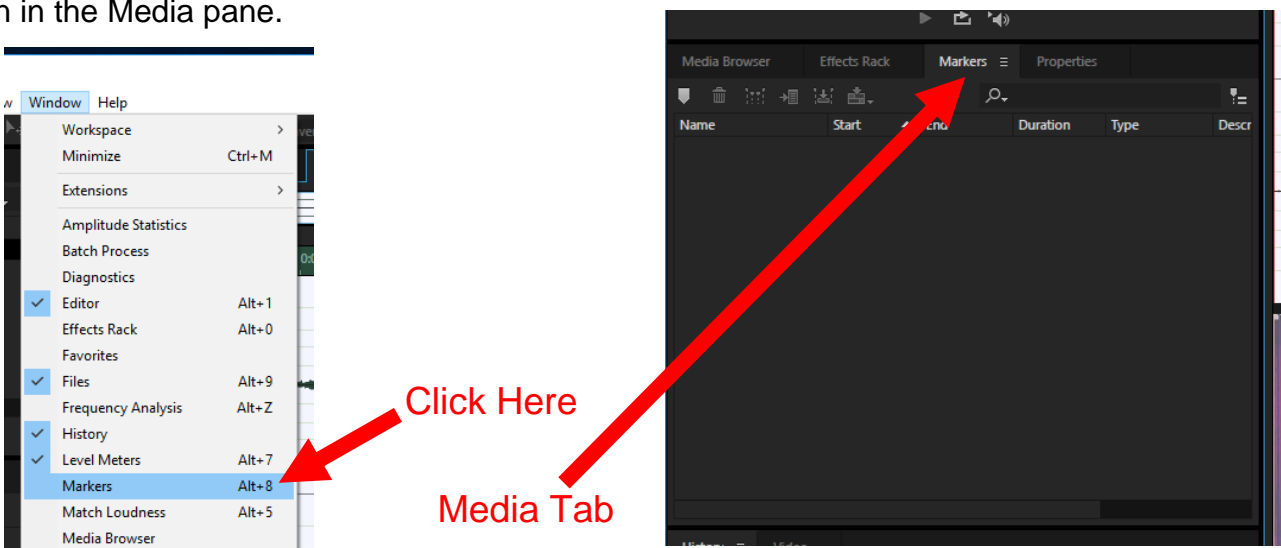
n in the Media pane.

w Window Help

Workspace >
Minimize Ctrl+M
Extensions >
Amplitude Statistics
Batch Process
Diagnostics
Editor Alt+1
Effects Rack Alt+0
Favorites
Files Alt+9
Frequency Analysis Alt+Z
History
Level Meters Alt+7
Markers Alt+8
Match Loudness Alt+5
Media Browser

Click Here

Media Tab

Media Browser | Effects Rack | Markers ☰ | Properties

| Name | Start | End | Duration | Type | Descr |
|---|---|---|---|---|---|